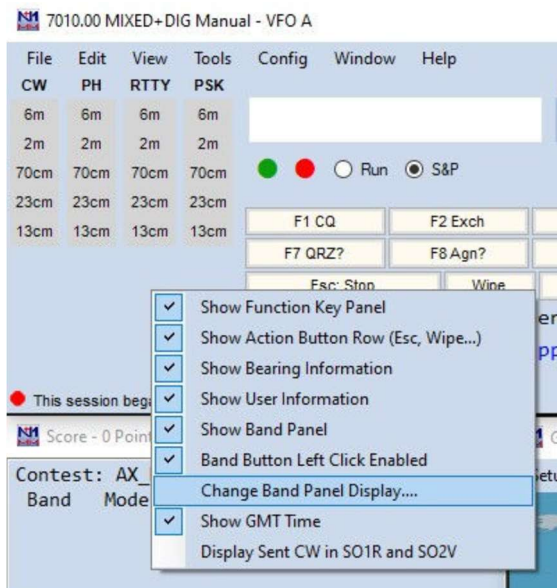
7010.00 MIXED+DIG Manual - VFO A

File Edit View Tools Config Window Help

| CW | PH | RTTY | PSK |
|---|---|---|---|
| 6m | 6m | 6m | 6m |
| 2m | 2m | 2m | 2m |
| 70cm | 70cm | 70cm | 70cm |
| 23cm | 23cm | 23cm | 23cm |
| 13cm | 13cm | 13cm | 13cm |

Run S&P

F1 CQ F2 Exch
F7 QRZ? F8 Agn?
Esc: Stop Wipe

This session bega

Score - 0 Point

Contest: AX_
Band Mode

Show Function Key Panel
Show Action Button Row (Esc, Wipe...)
Show Bearing Information
Show User Information
Show Band Panel
Band Button Left Click Enabled
Change Band Panel Display....
Show GMT Time
Display Sent CW in SO1R and SO2V